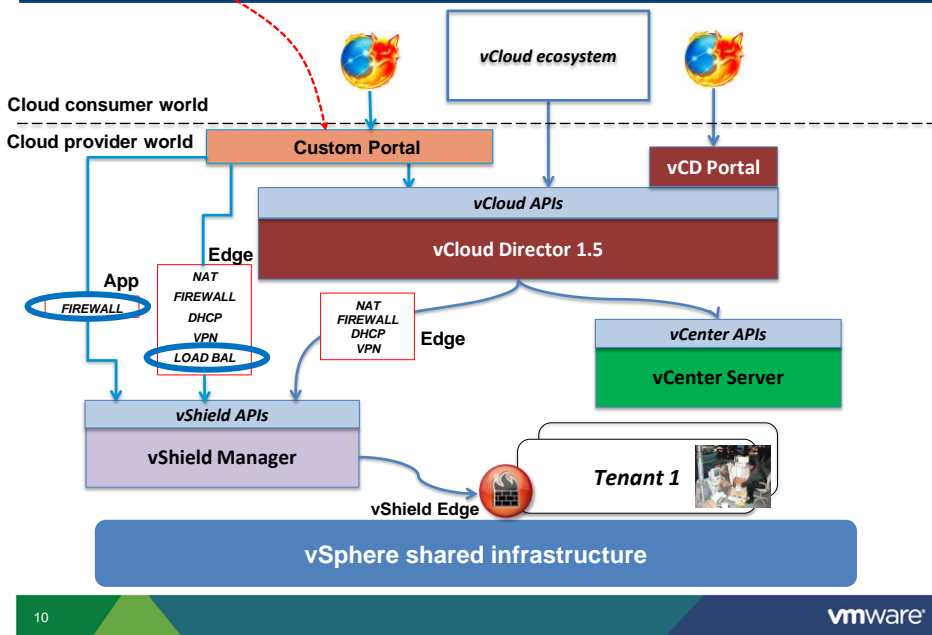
vCloud ecosystem

Cloud consumer world

Cloud provider world

Custom Portal

vCD Portal

vCloud APIs

vCloud Director 1.5

Edge

NAT
FIREWALL
DHCP
VPN
LOAD BAL

App

FIREWALL

NAT
FIREWALL
DHCP
VPN

Edge

vCenter APIs

vCenter Server

vShield APIs

vShield Manager

Tenant 1

vShield Edge

vSphere shared infrastructure

10

vmware